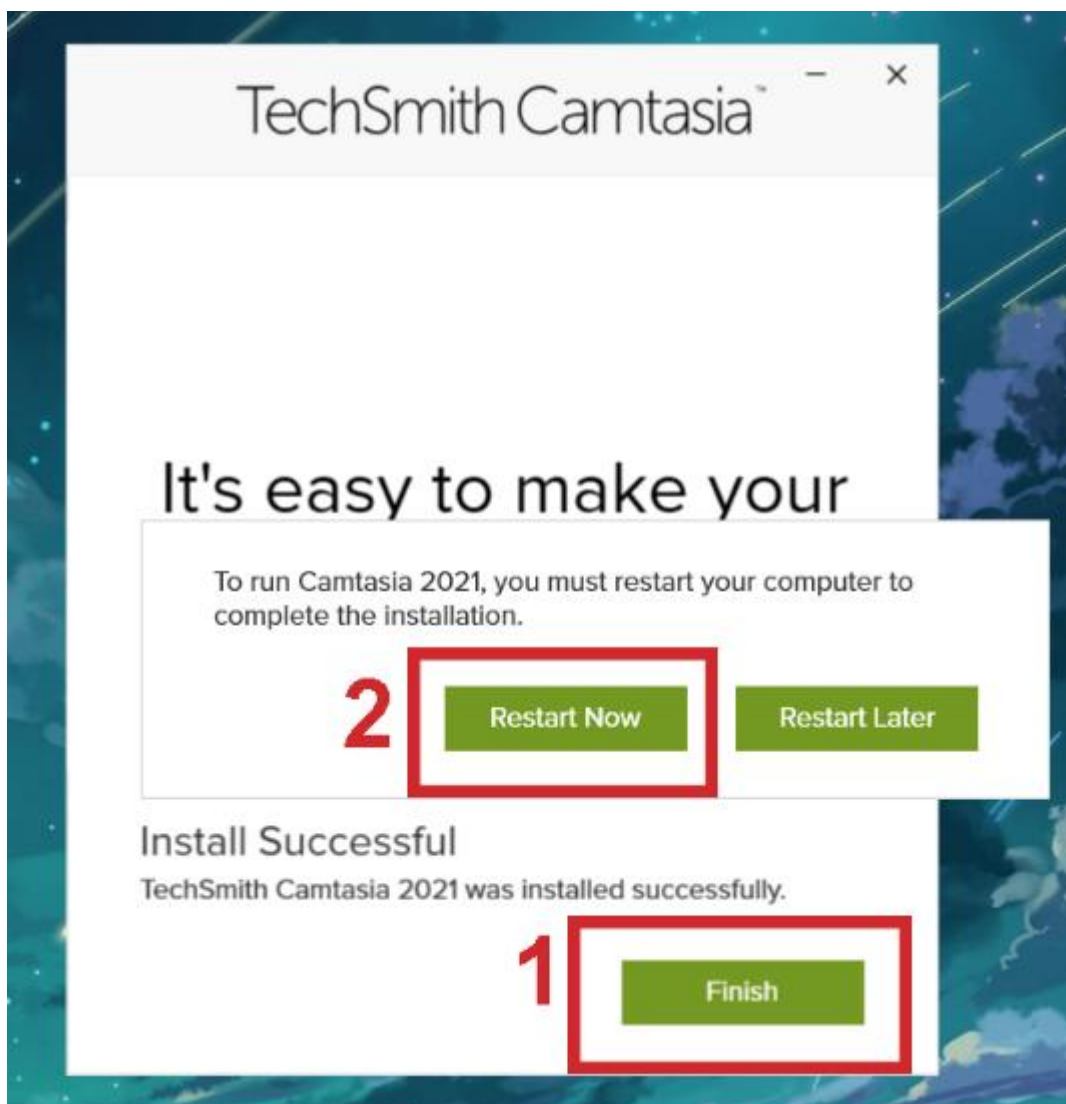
TechSmith Camtasia™

It's easy to make your

To run Camtasia 2021, you must restart your computer to complete the installation.

2

Restart Now

Restart Later

Install Successful

TechSmith Camtasia 2021 was installed successfully.

1

Finish